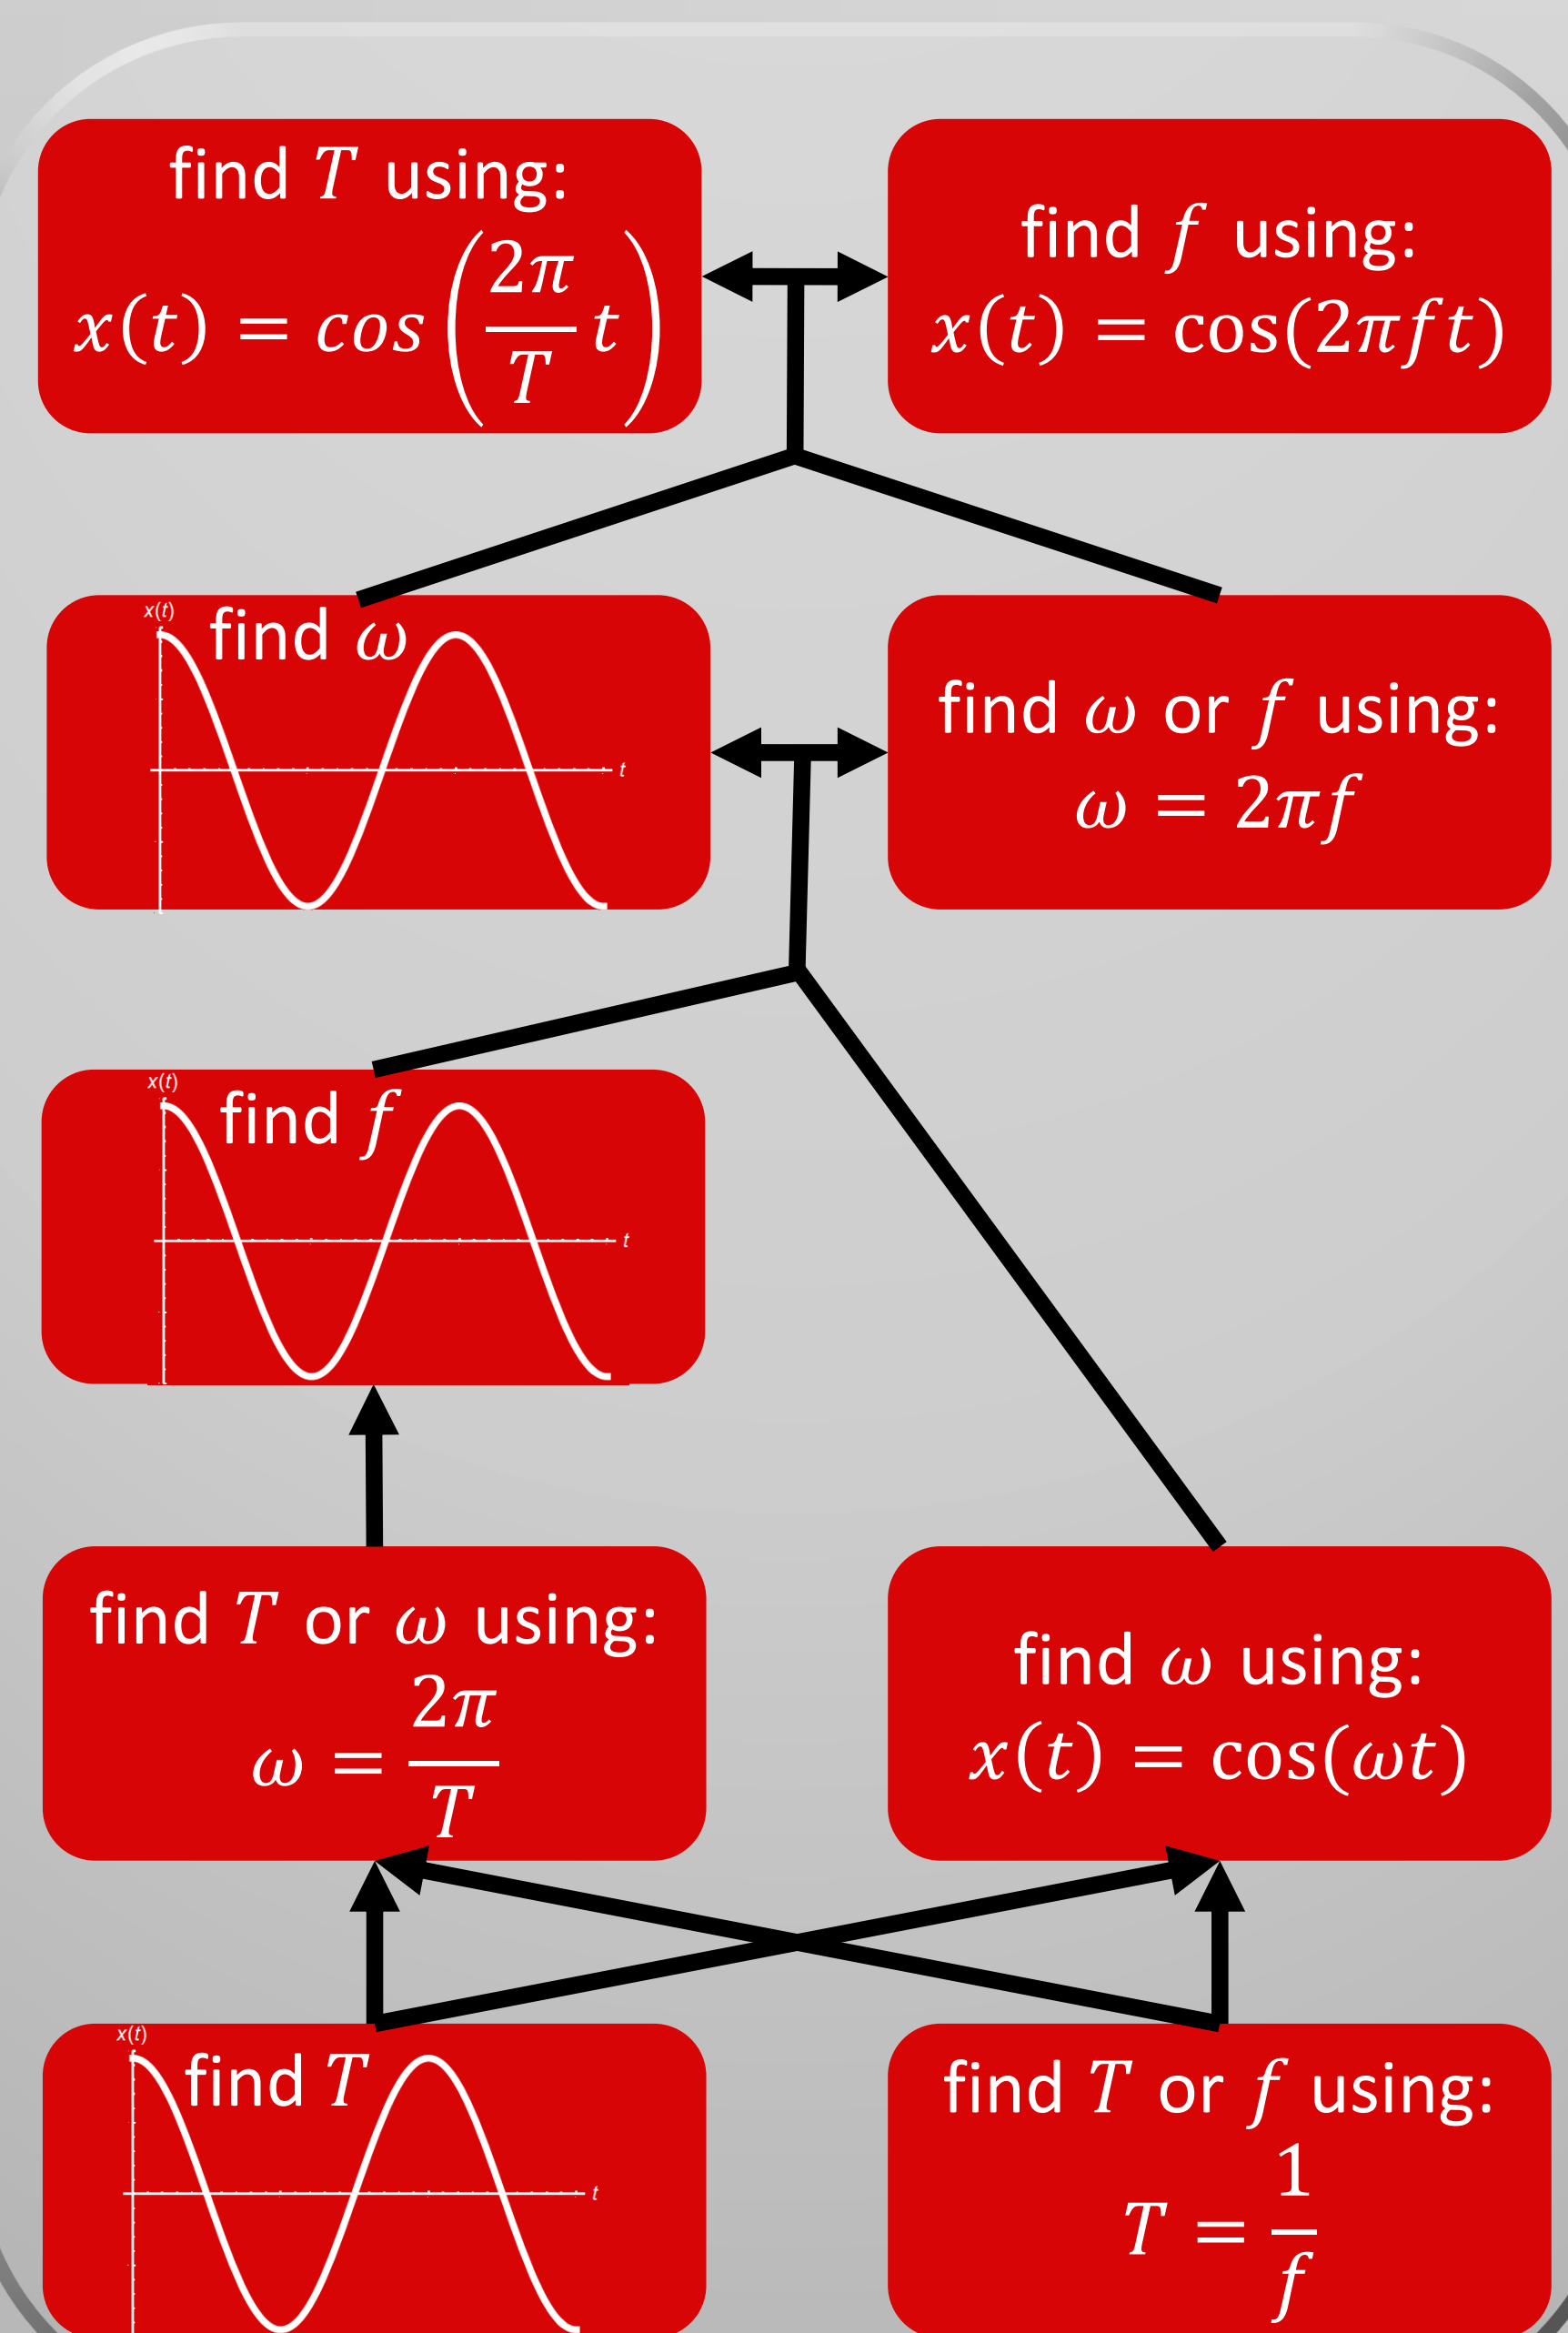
find $T$ using:
$x(t) = cos\left(\frac{2\pi}{T}t\right)$

find $f$ using:
$x(t) = \cos(2\pi f t)$

$x(t)$
find $\omega$
$t$

find $\omega$ or $f$ using:
$\omega = 2\pi f$

$x(t)$
find $f$
$t$

find $T$ or $\omega$ using:
$\omega = \frac{2\pi}{T}$

find $\omega$ using:
$x(t) = \cos(\omega t)$

$x(t)$
find $T$
$t$

find $T$ or $f$ using:
$T = \frac{1}{f}$